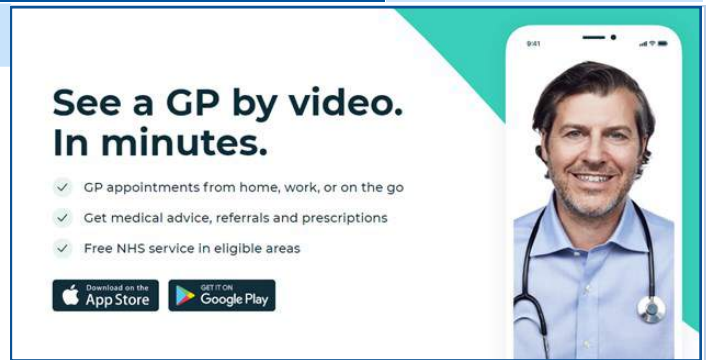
See a GP by video. In minutes.

GP appointments from home, work, or on the go

Get medical advice, referrals and prescriptions

Free NHS service in eligible areas

Download on the App Store

GET IT ON Google Play

9:41